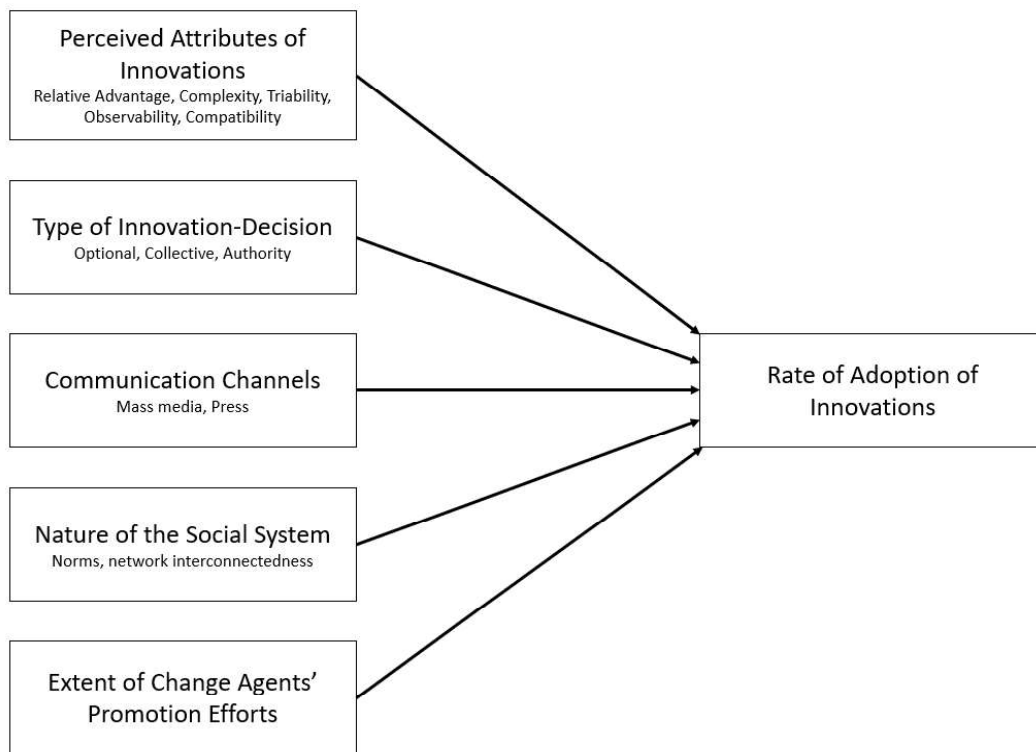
Perceived Attributes of Innovations
Relative Advantage, Complexity, Triability, Observability, Compatibility

Type of Innovation-Decision
Optional, Collective, Authority

Communication Channels
Mass media, Press

Nature of the Social System
Norms, network interconnectedness

Extent of Change Agents' Promotion Efforts

Rate of Adoption of Innovations